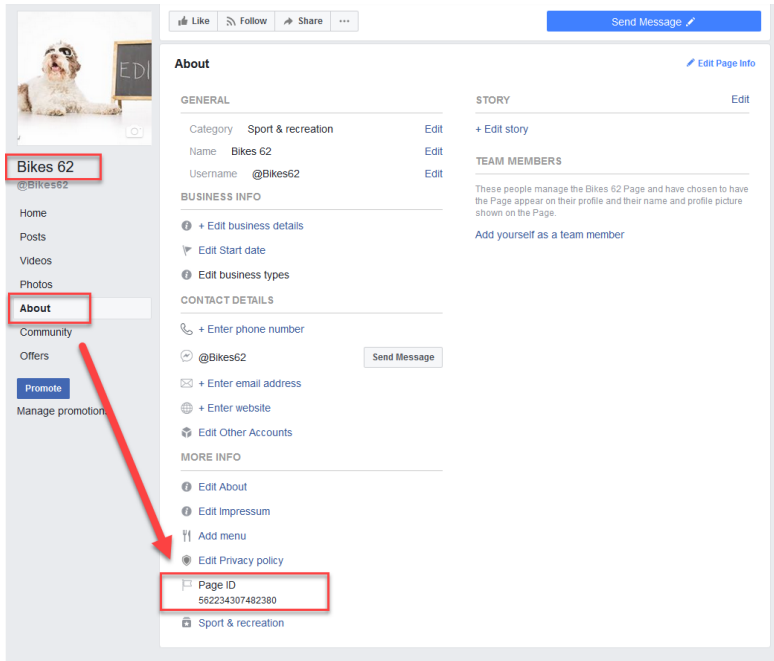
EDI

Bikes 62
@Bikes62

Home
Posts
Videos
Photos
About
Community
Offers

Promote
Manage promotions

Like
Follow
Share
···

Send Message

About

Edit Page Info

GENERAL

Category Sport & recreation Edit
Name Bikes 62 Edit
Username @Bikes62 Edit

BUSINESS INFO

+ Edit business details
Edit Start date
Edit business types

CONTACT DETAILS

+ Enter phone number
@Bikes62 Send Message
+ Enter email address
+ Enter website
Edit Other Accounts

MORE INFO

Edit About
Edit Impressum
Add menu
Edit Privacy policy
Page ID
562234307482380
Sport & recreation

STORY Edit

+ Edit story

TEAM MEMBERS

These people manage the Bikes 62 Page and have chosen to have the Page appear on their profile and their name and profile picture shown on the Page.

Add yourself as a team member